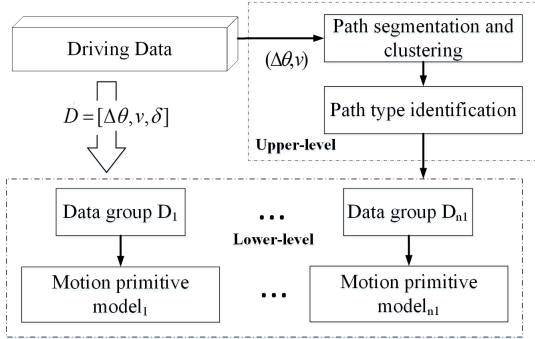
Driving Data

$(\Delta\theta,v)$

Path segmentation and clustering

Path type identification

Upper-level

$D=[\Delta\theta,v,\delta]$

Data group $D_1$

...

Data group $D_{n1}$

Lower-level

Motion primitive $model_1$

...

Motion primitive $model_{n1}$